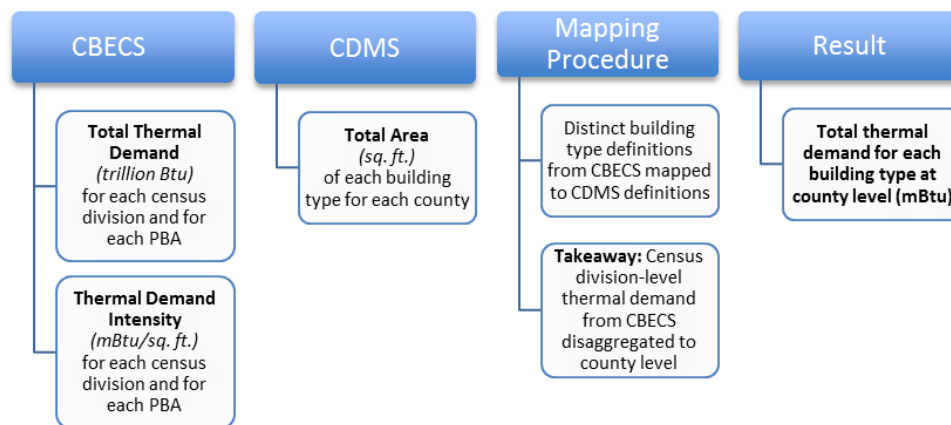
CBECS

Total Thermal Demand (trillion Btu) for each census division and for each PBA

Thermal Demand Intensity (mBtu/sq. ft.) for each census division and for each PBA

CDMS

Total Area (sq. ft.) of each building type for each county

Mapping Procedure

Distinct building type definitions from CBECS mapped to CDMS definitions

Takeaway: Census division-level thermal demand from CBECS disaggregated to county level

Result

Total thermal demand for each building type at county level (mBtu)